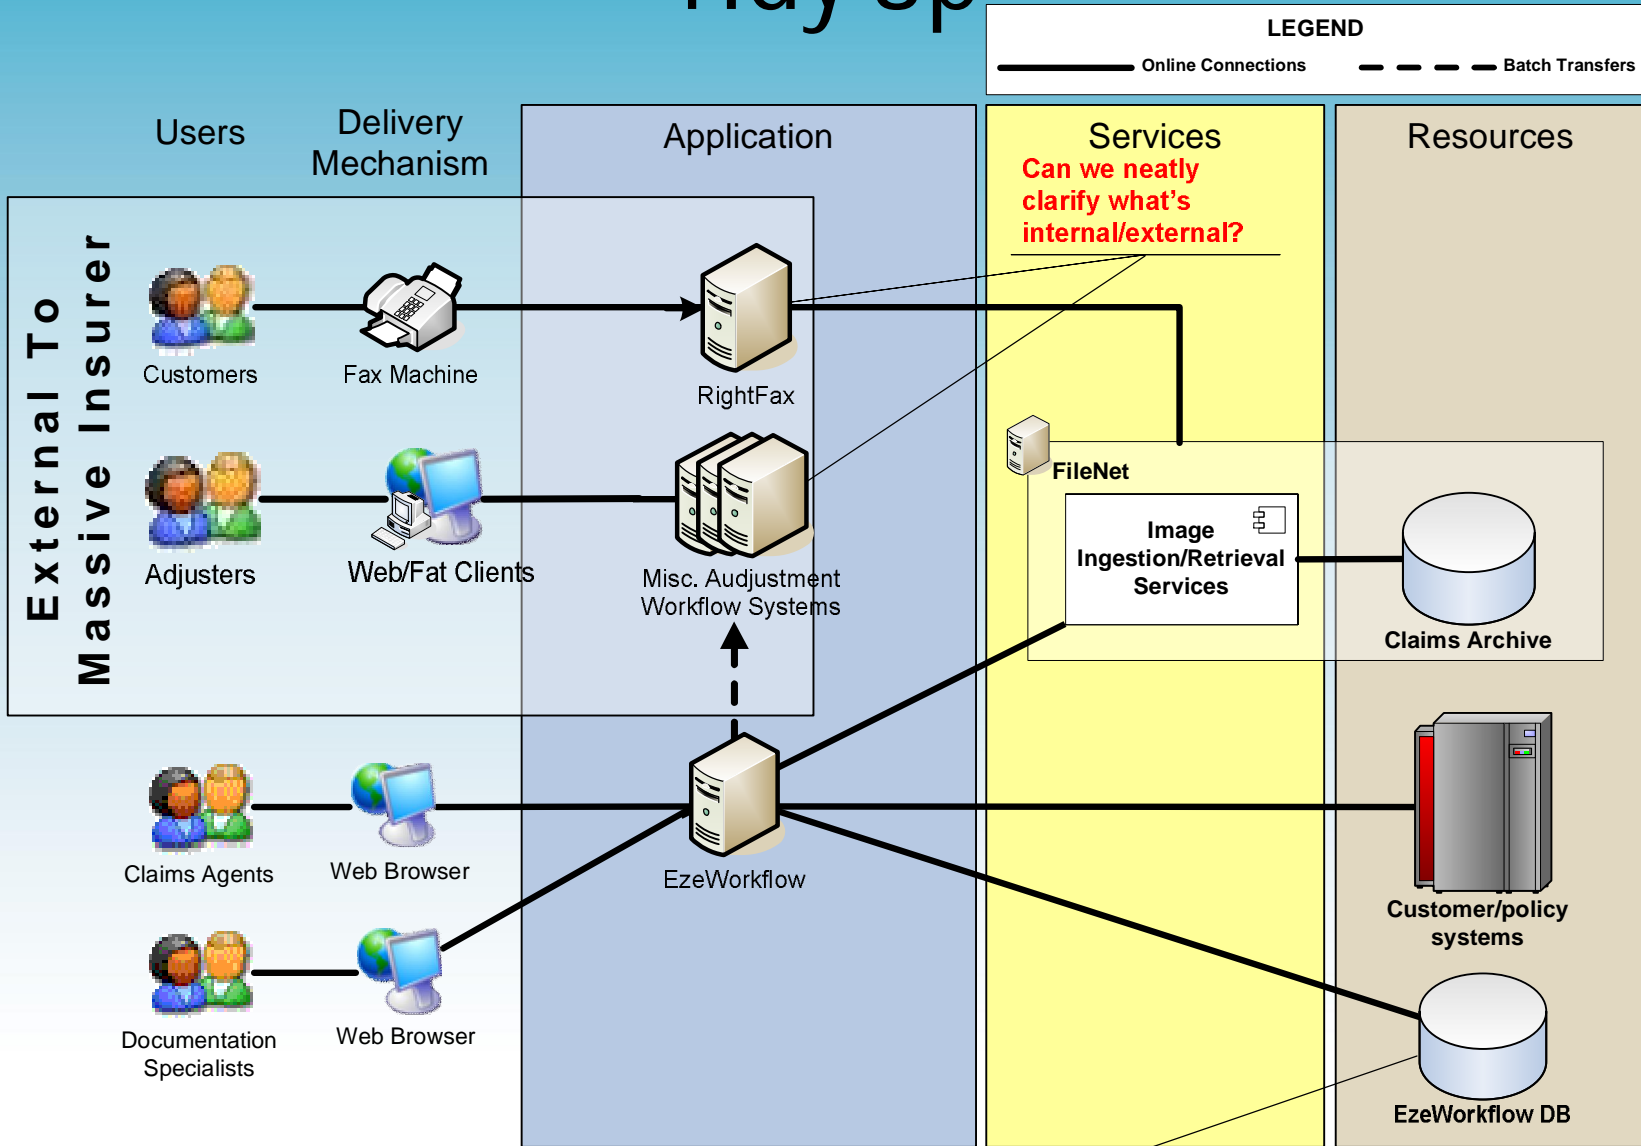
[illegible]

LEGEND
Online Connections
Batch Transfers

Users
Delivery Mechanism
Application
Services
Resources

Can we neatly clarify what's internal/external?

External To Massive Insurer

Customers
Fax Machine
RightFax

Adjusters
Web/Fat Clients
Misc. Audjustment Workflow Systems

FileNet
Image Ingestion/Retrieval Services
Claims Archive

Claims Agents
Web Browser
EzeWorkflow
Customer/policy systems

Documentation Specialists
Web Browser
EzeWorkflow DB